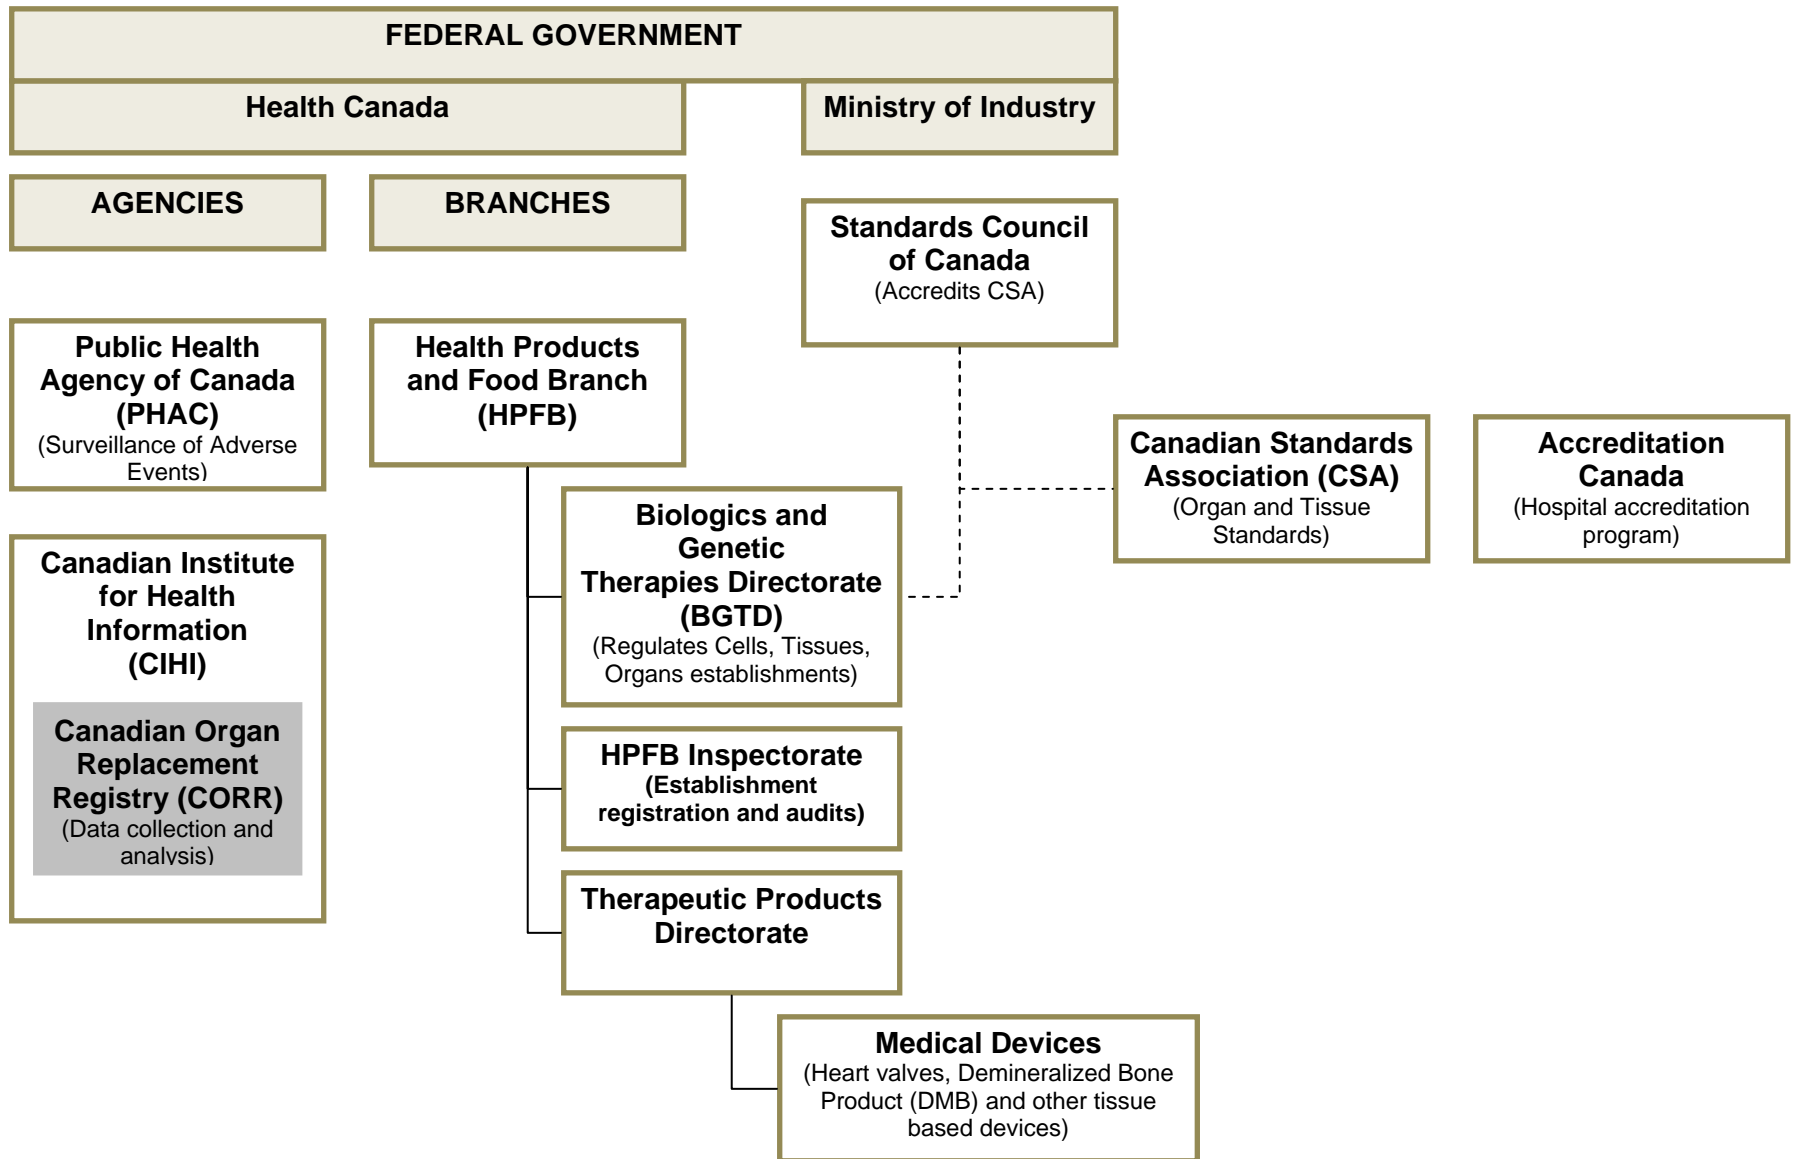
FEDERAL GOVERNMENT

Health Canada

Ministry of Industry

AGENCIES

BRANCHES

Standards Council of Canada
(Accredits CSA)

Public Health Agency of Canada (PHAC)
(Surveillance of Adverse Events)

Health Products and Food Branch (HPFB)

Canadian Standards Association (CSA)
(Organ and Tissue Standards)

Accreditation Canada
(Hospital accreditation program)

Biologics and Genetic Therapies Directorate (BGTD)
(Regulates Cells, Tissues, Organs establishments)

Canadian Institute for Health Information (CIHI)

Canadian Organ Replacement Registry (CORR)
(Data collection and analysis)

HPFB Inspectorate
(Establishment registration and audits)

Therapeutic Products Directorate

Medical Devices
(Heart valves, Demineralized Bone Product (DMB) and other tissue based devices)